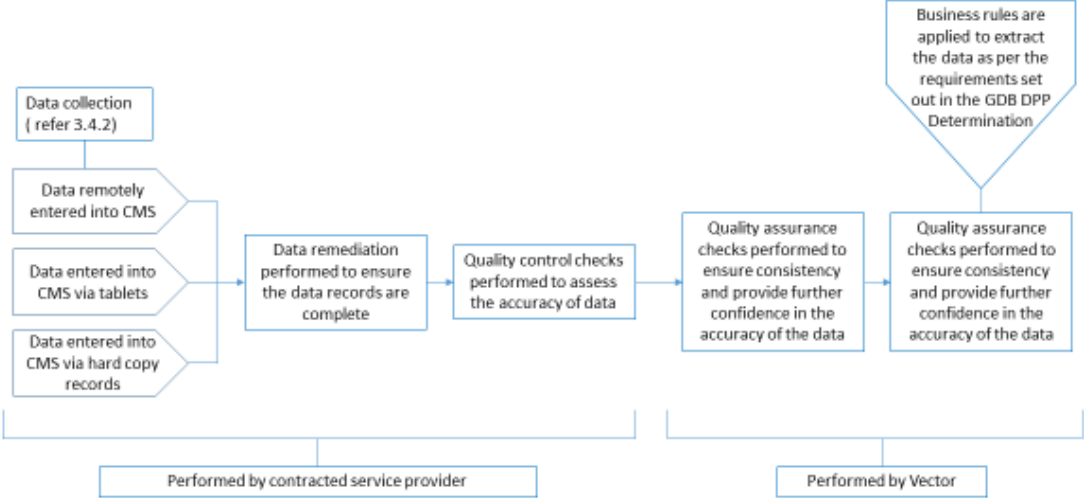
Business rules are applied to extract the data as per the requirements set out in the GDB DPP Determination

Data collection ( refer 3.4.2)

Data remotely entered into CMS

Data entered into CMS via tablets

Data entered into CMS via hard copy records

Data remediation performed to ensure the data records are complete

Quality control checks performed to assess the accuracy of data

Quality assurance checks performed to ensure consistency and provide further confidence in the accuracy of the data

Quality assurance checks performed to ensure consistency and provide further confidence in the accuracy of the data

Performed by contracted service provider

Performed by Vector